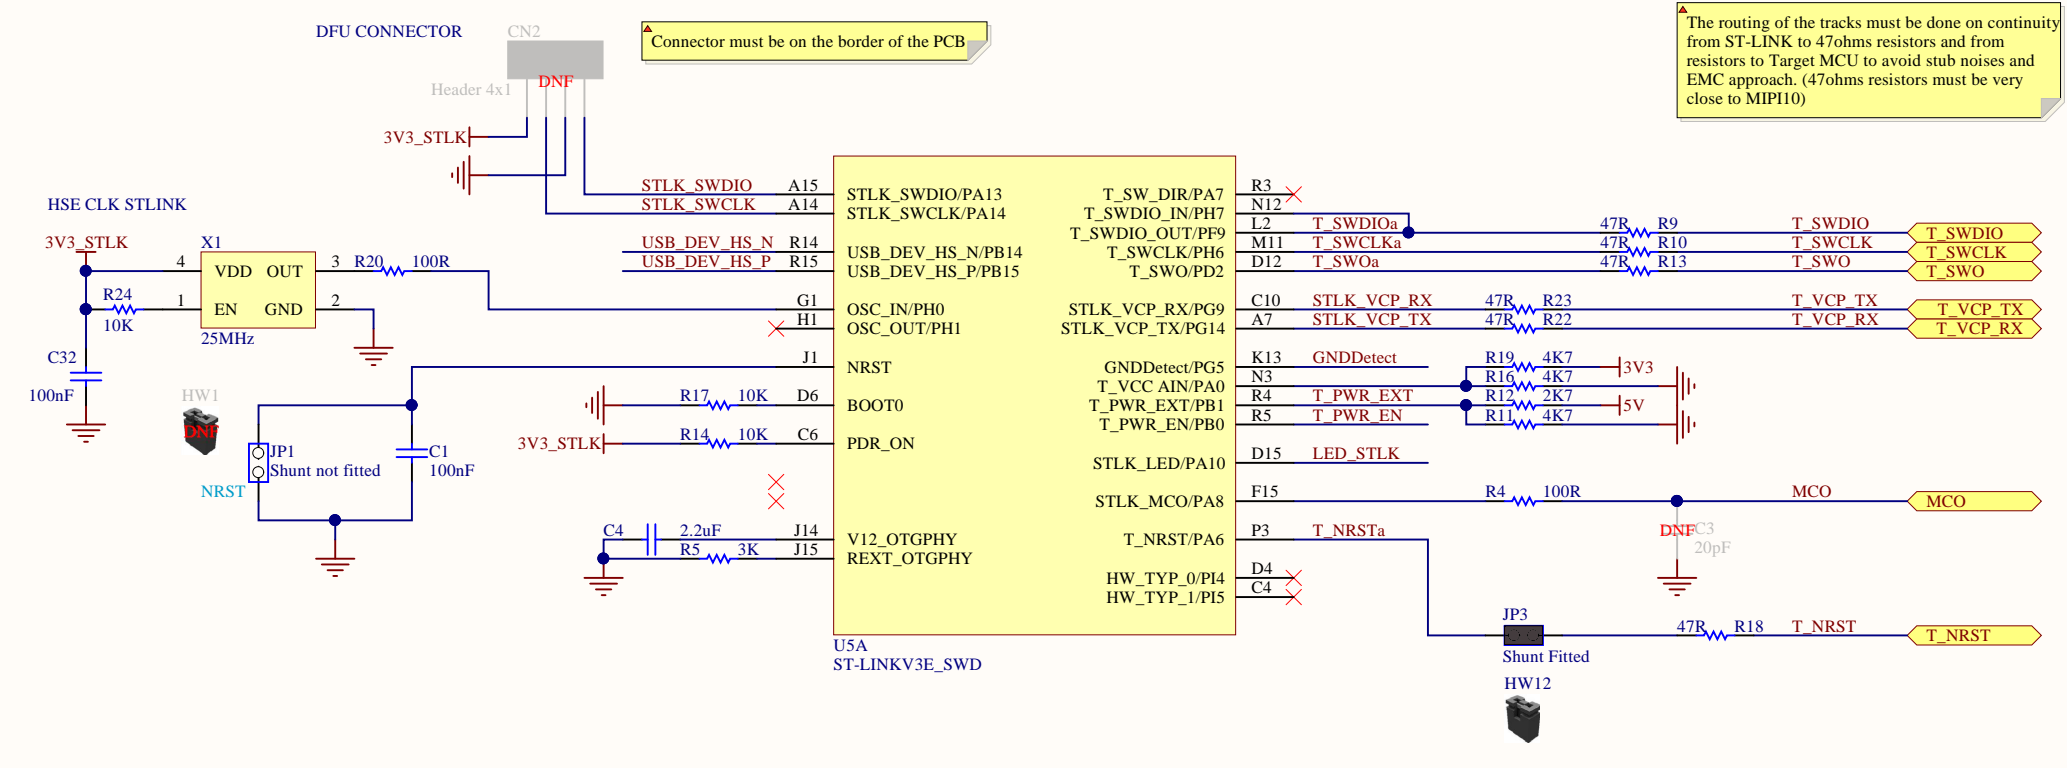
DFU CONNECTOR

CN2

Header 4x1

DNF

Connector must be on the border of the PCB

The routing of the tracks must be done on continuity from ST-LINK to 47ohms resistors and from resistors to Target MCU to avoid stub noises and EMC approach. (47ohms resistors must be very close to MIPI10)

3V3_STLK

HSE CLK STLINK

3V3_STLK

X1

4 VDD OUT 3

R20 100R

R24

10K

1 EN GND 2

25MHz

C32

100nF

HW1

DNF

JP1

Shunt not fitted

NRST

C1

100nF

STLK_SWDIO A15

STLK_SWCLK A14

USB_DEV_HS_N R14

USB_DEV_HS_P R15

G1

H1

J1

R17 10K D6

3V3_STLK R14 10K C6

C4 2.2uF J14

R5 3K J15

STLK_SWDIO/PA13

STLK_SWCLK/PA14

USB_DEV_HS_N/PB14

USB_DEV_HS_P/PB15

OSC_IN/PH0

OSC_OUT/PH1

NRST

BOOT0

PDR_ON

V12_OTGPHY

REXT_OTGPHY

T_SW_DIR/PA7

T_SWDIO_IN/PH7

T_SWDIO_OUT/PF9

T_SWCLK/PH6

T_SWO/PD2

STLK_VCP_RX/PG9

STLK_VCP_TX/PG14

GNDDetect/PG5

T_VCC AIN/PA0

T_PWR_EXT/PB1

T_PWR_EN/PB0

STLK_LED/PA10

STLK_MCO/PA8

T_NRST/PA6

HW_TYP_0/PI4

HW_TYP_1/PI5

U5A

ST-LINKV3E_SWD

R3

N12

L2 T_SWDIOa

M11 T_SWCLKa

D12 T_SWOa

C10 STLK_VCP_RX

A7 STLK_VCP_TX

K13 GNDDetect

N3

R4 T_PWR_EXT

R5 T_PWR_EN

D15 LED_STLK

F15

P3 T_NRSTa

D4

C4

47R R9 T_SWDIO

47R R10 T_SWCLK

47R R13 T_SWO

47R R23 T_VCP_TX

47R R22 T_VCP_RX

R19 4K7 3V3

R16 4K7

R12 2K7 5V

R11 4K7

R4 100R MCO

DNF C3

20pF

JP3

Shunt Fitted

HW12

47R R18 T_NRST

T_SWDIO

T_SWCLK

T_SWO

T_VCP_TX

T_VCP_RX

MCO

T_NRST